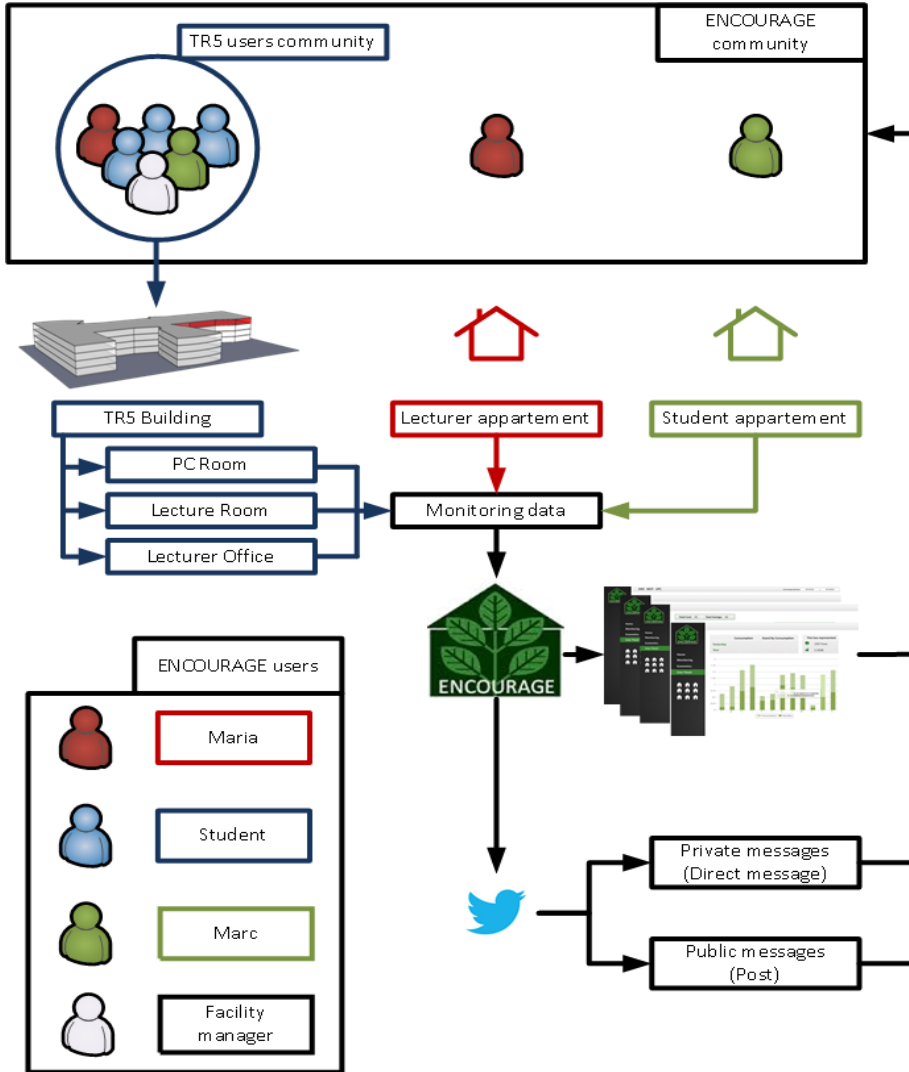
ENCOURAGE community

TR5 users community

TR5 Building

PC Room

Lecture Room

Lecturer Office

Lecturer appartement

Student appartement

Monitoring data

ENCOURAGE

ENCOURAGE users

Maria

Student

Marc

Facility manager

Private messages (Direct message)

Public messages (Post)